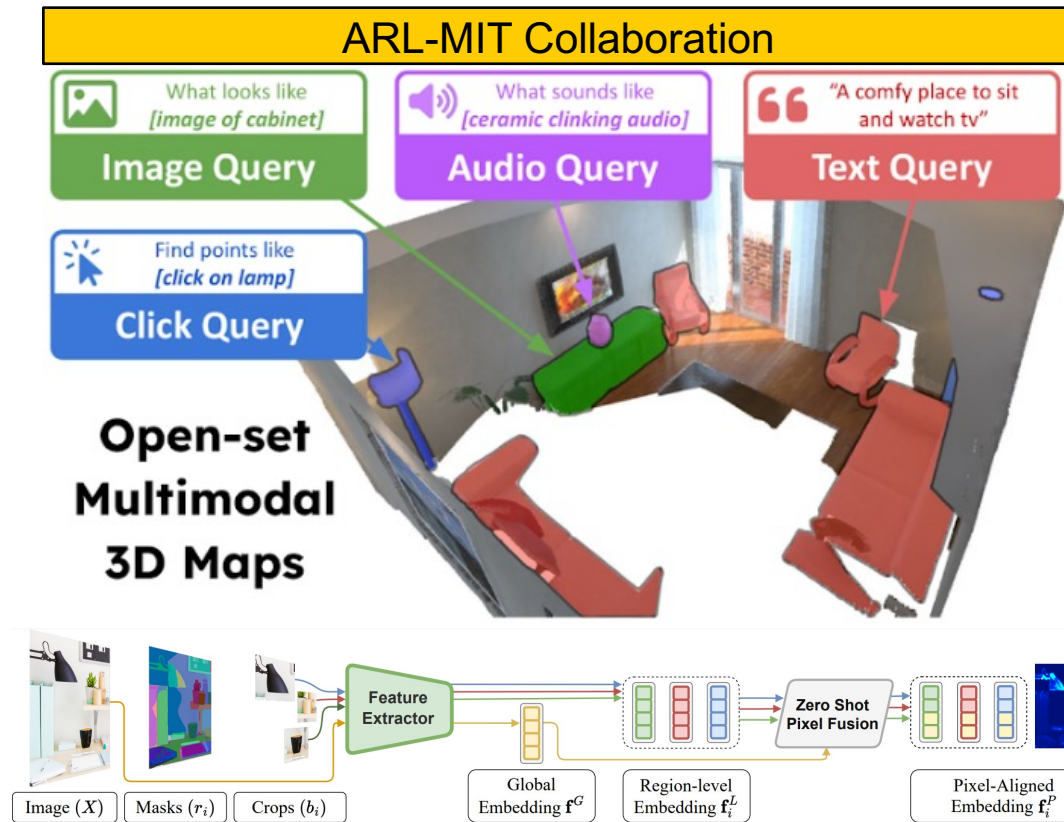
ARL-MIT Collaboration

What looks like
[image of cabinet]
Image Query

What sounds like
[ceramic clinking audio]
Audio Query

"A comfy place to sit and watch tv"
Text Query

Find points like
[click on lamp]
Click Query

Open-set Multimodal 3D Maps

Feature Extractor

Zero Shot Pixel Fusion

Image $(X)$

Masks $(r_i)$

Crops $(b_i)$

Global Embedding $\mathbf{f}^G$

Region-level Embedding $\mathbf{f}_i^L$

Pixel-Aligned Embedding $\mathbf{f}_i^P$